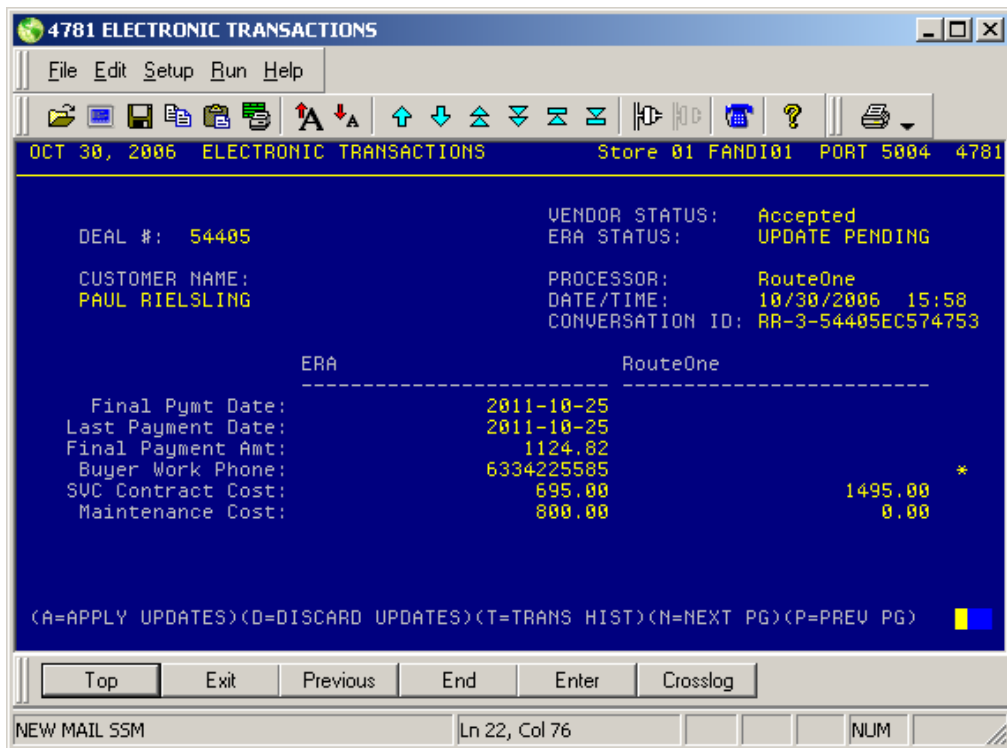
4781 ELECTRONIC TRANSACTIONS

File Edit Setup Run Help

OCT 30, 2006 ELECTRONIC TRANSACTIONS Store 01 FANDI01 PORT 5004 4781

DEAL #: 54405

VENDOR STATUS: Accepted
ERA STATUS: UPDATE PENDING

CUSTOMER NAME:
PAUL RIELSLING

PROCESSOR: RouteOne
DATE/TIME: 10/30/2006 15:58
CONVERSATION ID: RR-3-54405EC574753

| | ERA | RouteOne | |
|---|---|---|---|
| Final Pymt Date: | 2011-10-25 | | |
| Last Payment Date: | 2011-10-25 | | |
| Final Payment Amt: | 1124.82 | | |
| Buyer Work Phone: | 6334225585 | | * |
| SVC Contract Cost: | 695.00 | 1495.00 | |
| Maintenance Cost: | 800.00 | 0.00 | |

(A=APPLY UPDATES)(D=DISCARD UPDATES)(T=TRANS HIST)(N=NEXT PG)(P=PREV PG)

Top Exit Previous End Enter Crosslog

NEW MAIL SSM Ln 22, Col 76 NUM